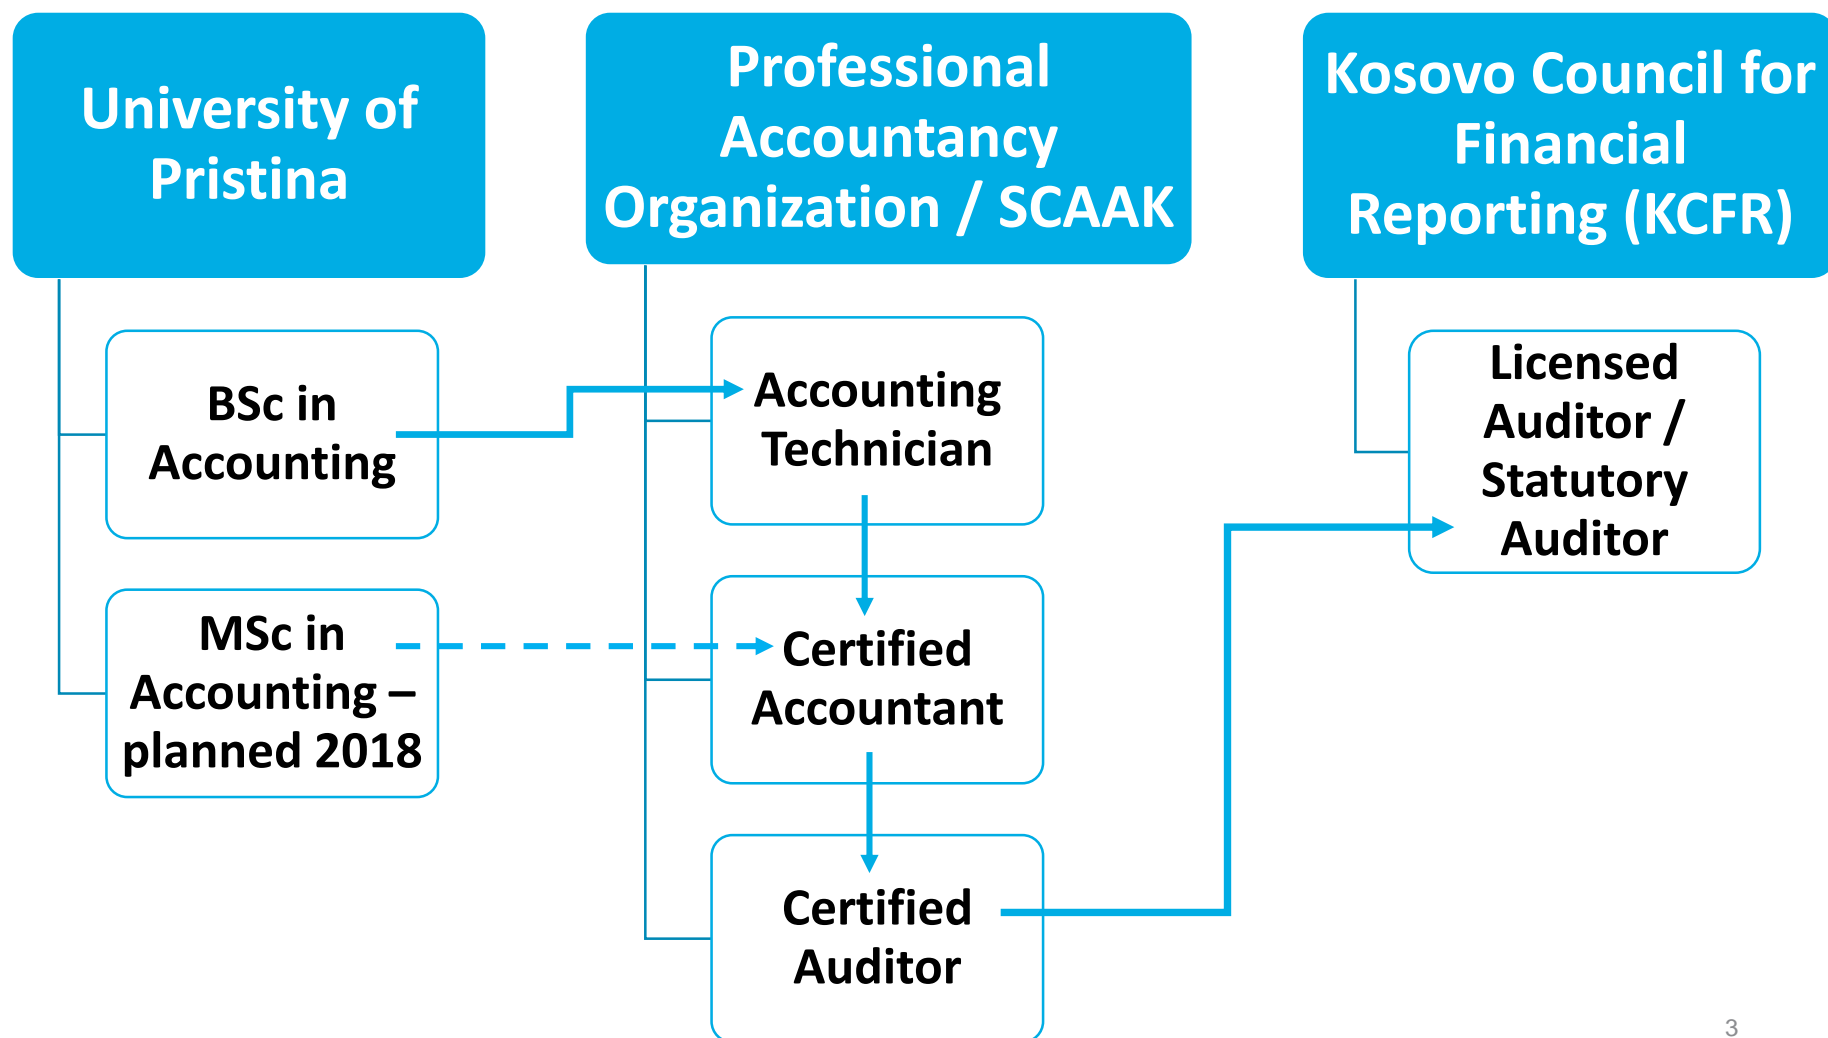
University of Pristina

Professional Accountancy Organization / SCAAK

Kosovo Council for Financial Reporting (KCFR)

BSc in Accounting

MSc in Accounting – planned 2018

Accounting Technician

Certified Accountant

Certified Auditor

Licensed Auditor / Statutory Auditor

3